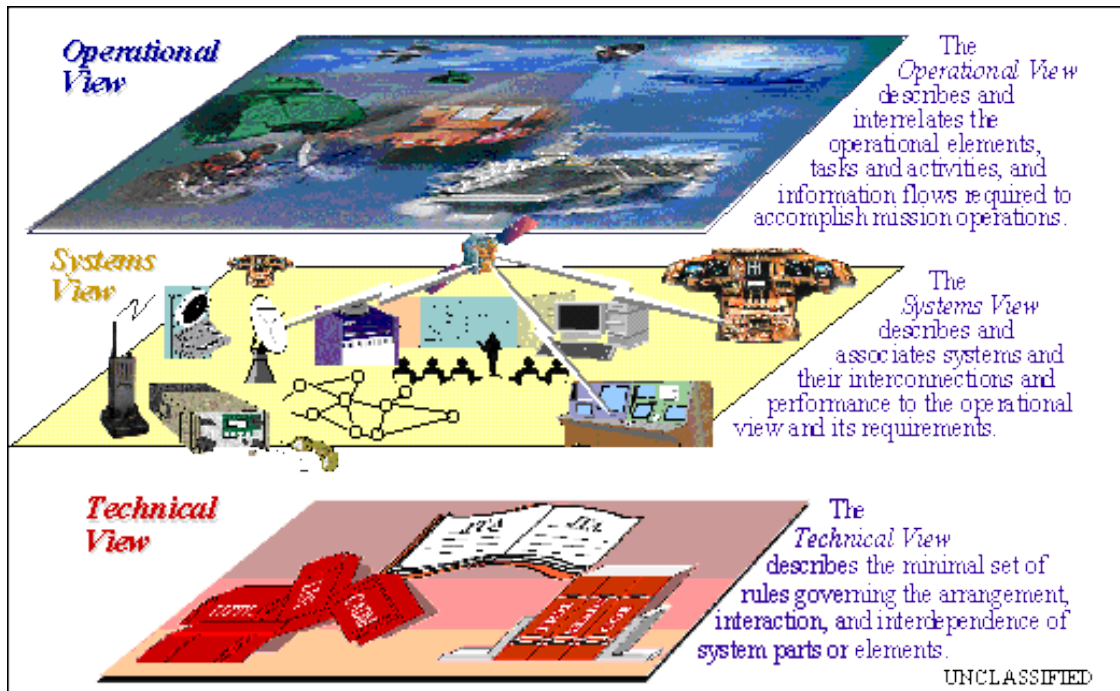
Operational View

The Operational View describes and interrelates the operational elements, tasks and activities, and information flows required to accomplish mission operations.

Systems View

The Systems View describes and associates systems and their interconnections and performance to the operational view and its requirements.

Technical View

The Technical View describes the minimal set of rules governing the arrangement, interaction, and interdependence of system parts or elements.

UNCLASSIFIED